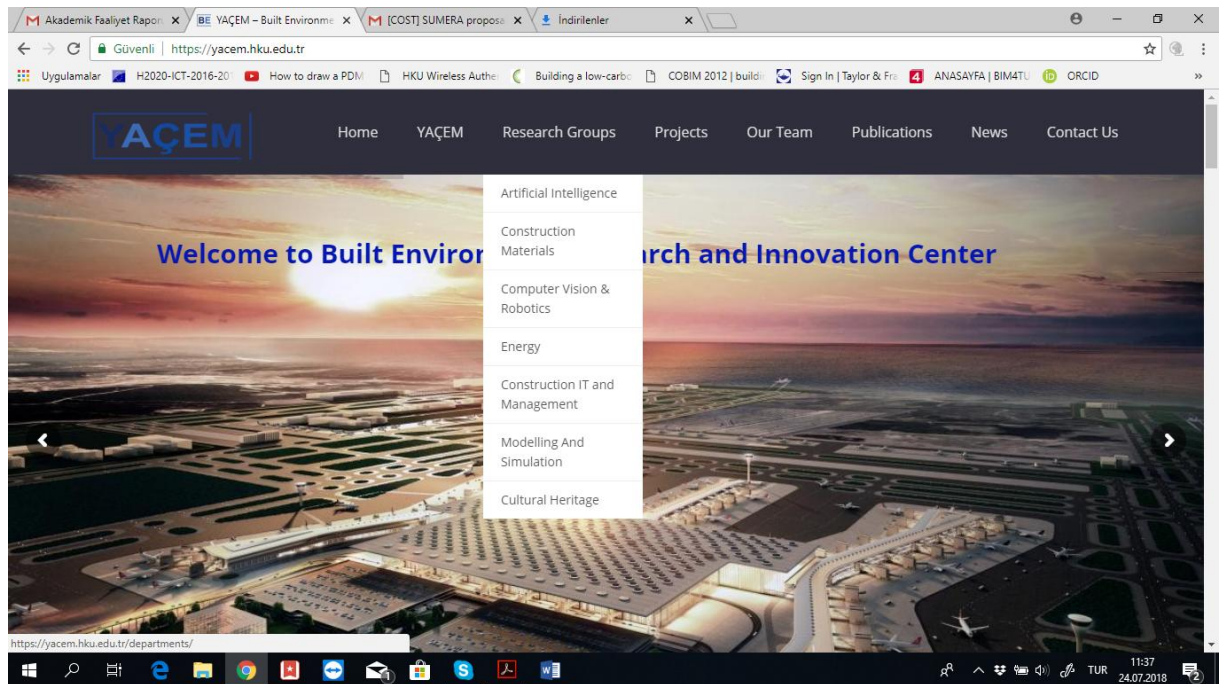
M Akademik Faaliyet Rapor ×
BE YAÇEM – Built Environme ×
M [COST] SUMERA proposa ×
İndirilenler ×

Güvenli | https://yacem.hku.edu.tr

Uygulamalar H2020-ICT-2016-20 How to draw a PDM HKU Wireless Authe Building a low-carbo COBIM 2012 | buildi Sign In | Taylor & Fra ANASAYFA | BIM4TU ORCID »

YAÇEM

Home YAÇEM Research Groups Projects Our Team Publications News Contact Us

Artificial Intelligence
Construction Materials
Computer Vision & Robotics
Energy
Construction IT and Management
Modelling And Simulation
Cultural Heritage

Welcome to Built Enviror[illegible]rch and Innovation Center

https://yacem.hku.edu.tr/departments/

TUR 11:37 24.07.2018